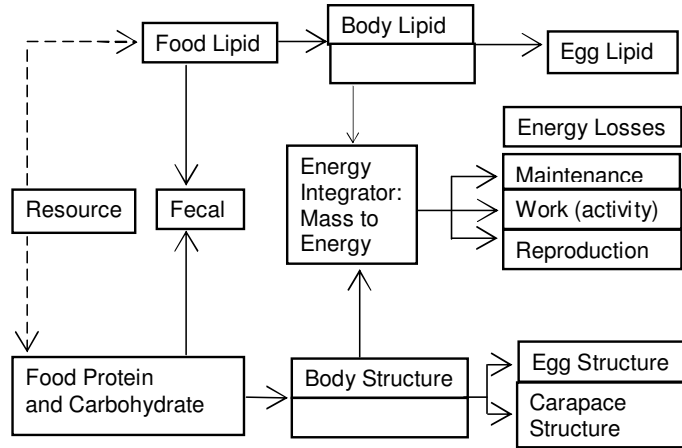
Food Lipid

Body Lipid

Egg Lipid

Energy Losses

Energy Integrator: Mass to Energy

Maintenance

Work (activity)

Reproduction

Resource

Fecal

Food Protein and Carbohydrate

Body Structure

Egg Structure

Carapace Structure